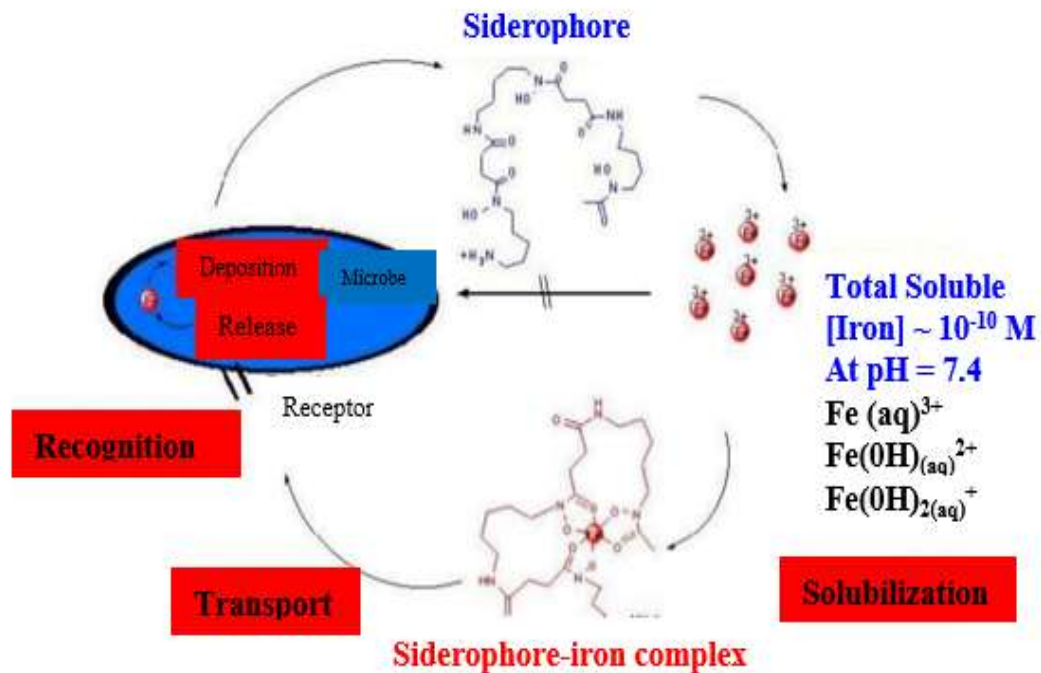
Siderophore

HO
N
O
O
NH
HN
O
O
N
HO
$^{+}H_3N$

Deposition

Microbe

Release

Total Soluble
[Iron] ~ $10^{-10}$ M
At pH = 7.4
Fe $(aq)^{3+}$
$Fe(0H)_{(aq)}{}^{2+}$
$Fe(0H)_{2(aq)}{}^{+}$

Receptor

Recognition

Transport

Solubilization

Siderophore-iron complex